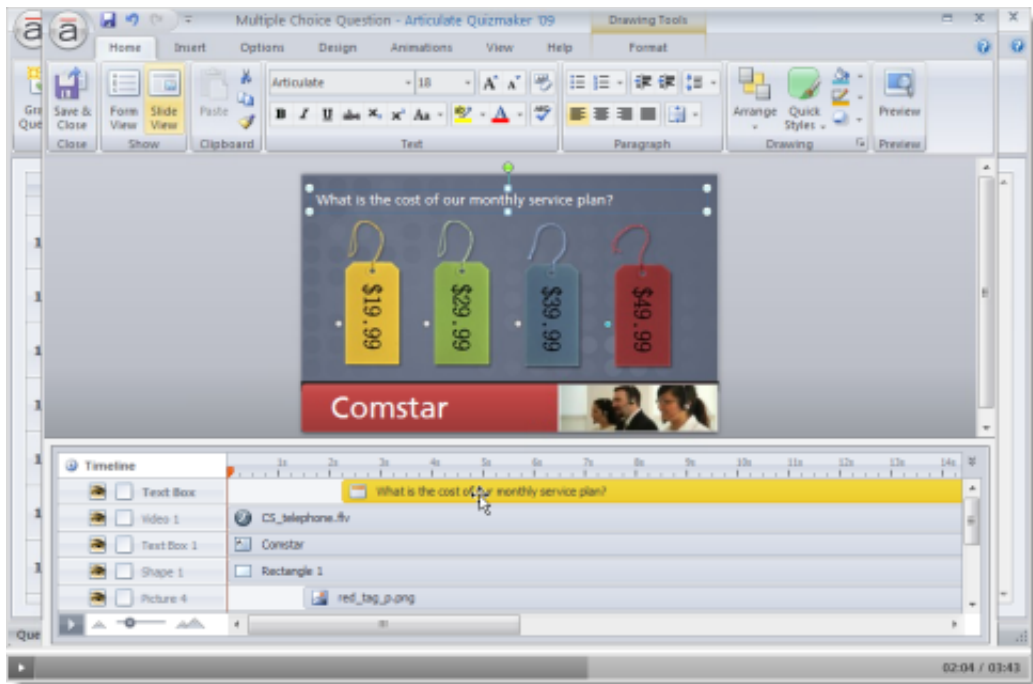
Multiple Choice Question - Articulate Quizmaker '09

Drawing Tools

Home Insert Options Design Animations View Help Format

Gr Que

Save & Close

Form View

Slide View

Paste

Articulate 18

B I U abe x, x² Aa

Arrange

Quick Styles

Preview

Close Show Clipboard Text Paragraph Drawing Preview

What is the cost of our monthly service plan?

$19.99

$29.99

$39.99

$49.99

Comstar

Timeline

1s 2s 3s 4s 5s 6s 7s 8s 9s 10s 11s 12s 13s 14s

Text Box | What is the cost of our monthly service plan?

Video 1 | CS_telephone.flv

Text Box 1 | Comstar

Shape 1 | Rectangle 1

Picture 4 | red_tag_p.png

Que

02:04 / 03:43